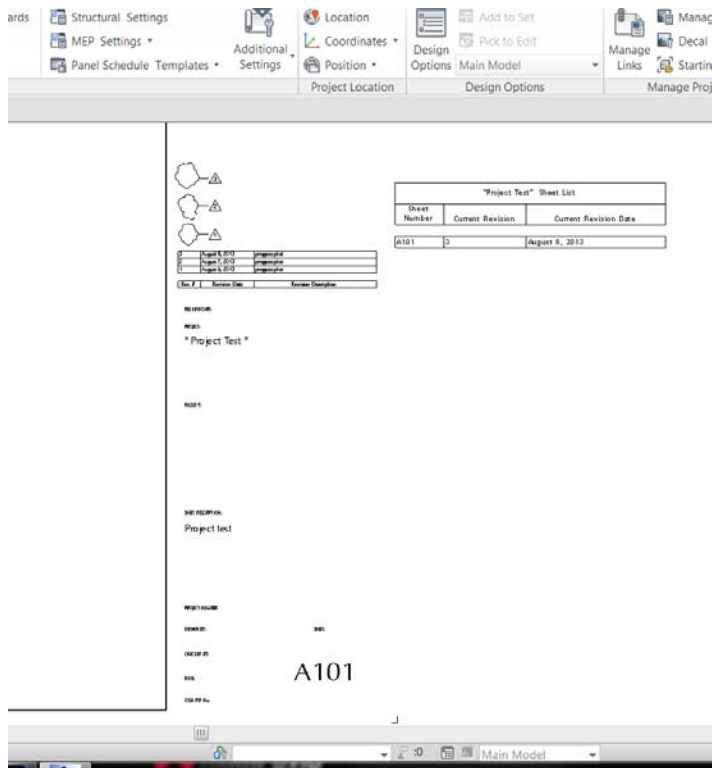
ards

Structural Settings
MEP Settings ▾
Panel Schedule Templates ▾

Additional Settings

Location
Coordinates ▾
Position ▾
Project Location

Design Options
Add to Set
Pick to Edit
Main Model
Design Options

Manage Links
Manag
Decal
Startin
Manage Proj

3 | August 8, 2013 | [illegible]
2 | August 7, 2013 | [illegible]
1 | August 6, 2013 | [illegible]
Rev. # | Revision Date | Revision Description

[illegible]
PROJECT:
" Project Test "

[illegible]

SHEET DESCRIPTION:
Project test

PROJECT NUMBER:
DRAWN BY: | DATE:
CHECKED BY:
SCALE:
A101
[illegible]

"Project Test" Sheet List

| Sheet Number | Current Revision | Current Revision Date |
|---|---|---|
| A101 | 3 | August 8, 2013 |

:0
Main Model